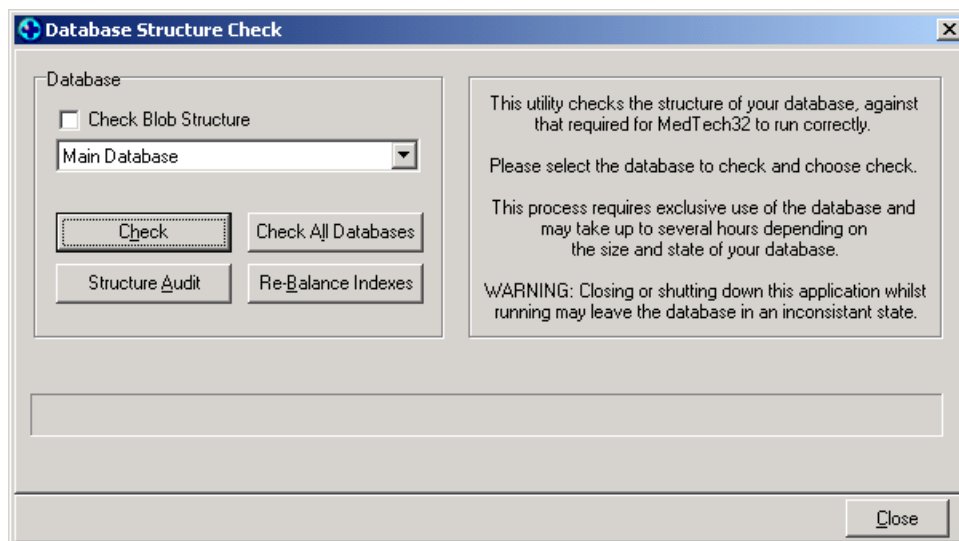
Database Structure Check

Database

Check Blob Structure

Main Database

Check

Check All Databases

Structure Audit

Re-Balance Indexes

This utility checks the structure of your database, against that required for MedTech32 to run correctly.

Please select the database to check and choose check.

This process requires exclusive use of the database and may take up to several hours depending on the size and state of your database.

WARNING: Closing or shutting down this application whilst running may leave the database in an inconsistant state.

Close